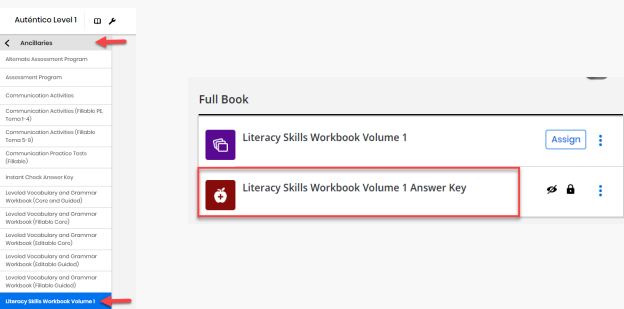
Auténtico Level 1

Ancillaries

Alternate Assessment Program

Assessment Program

Communication Activities

Communication Activities (Fillable PE, Tema 1-4)

Communication Activities (Fillable Tema 5-9)

Communication Practice Tests (Fillable)

Instant Check Answer Key

Leveled Vocabulary and Grammar Workbook (Core and Guided)

Leveled Vocabulary and Grammar Workbook (Fillable Core)

Leveled Vocabulary and Grammar Workbook (Editable Core)

Leveled Vocabulary and Grammar Workbook (Editable Guided)

Leveled Vocabulary and Grammar Workbook (Fillable Guided)

Literacy Skills Workbook Volume 1

Full Book

Literacy Skills Workbook Volume 1

Assign

Literacy Skills Workbook Volume 1 Answer Key